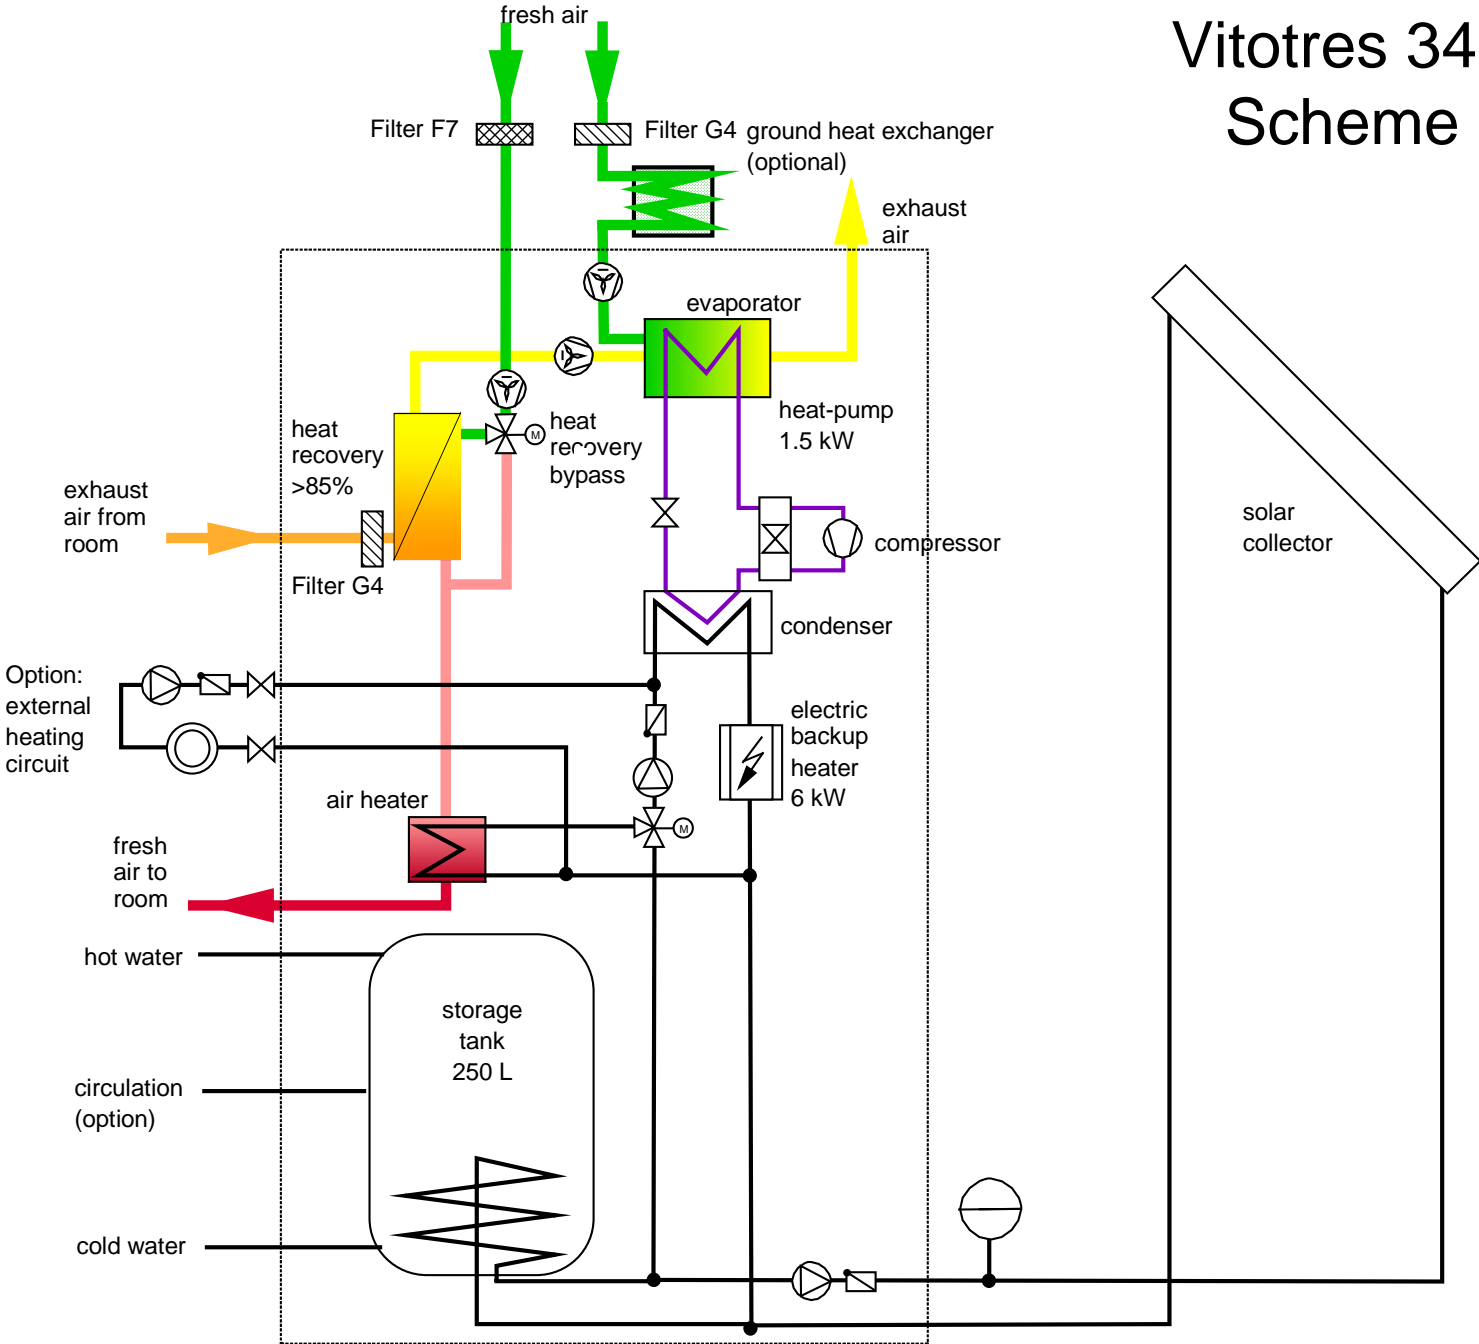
Vitotres 343
Scheme

fresh air

Filter F7

Filter G4

ground heat exchanger (optional)

exhaust air

evaporator

heat-pump 1.5 kW

heat recovery >85%

heat recovery bypass

M

exhaust air from room

Filter G4

compressor

condenser

Option: external heating circuit

electric backup heater 6 kW

air heater

M

fresh air to room

hot water

storage tank 250 L

circulation (option)

cold water

solar collector